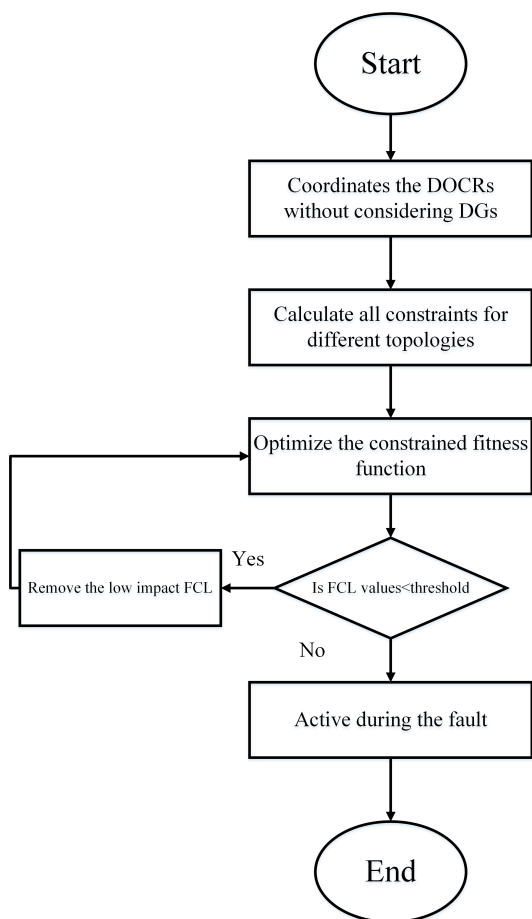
Start

Coordinates the DOCRs without considering DGs

Calculate all constraints for different topologies

Optimize the constrained fitness function

Is FCL values<threshold

Yes

Remove the low impact FCL

No

Active during the fault

End